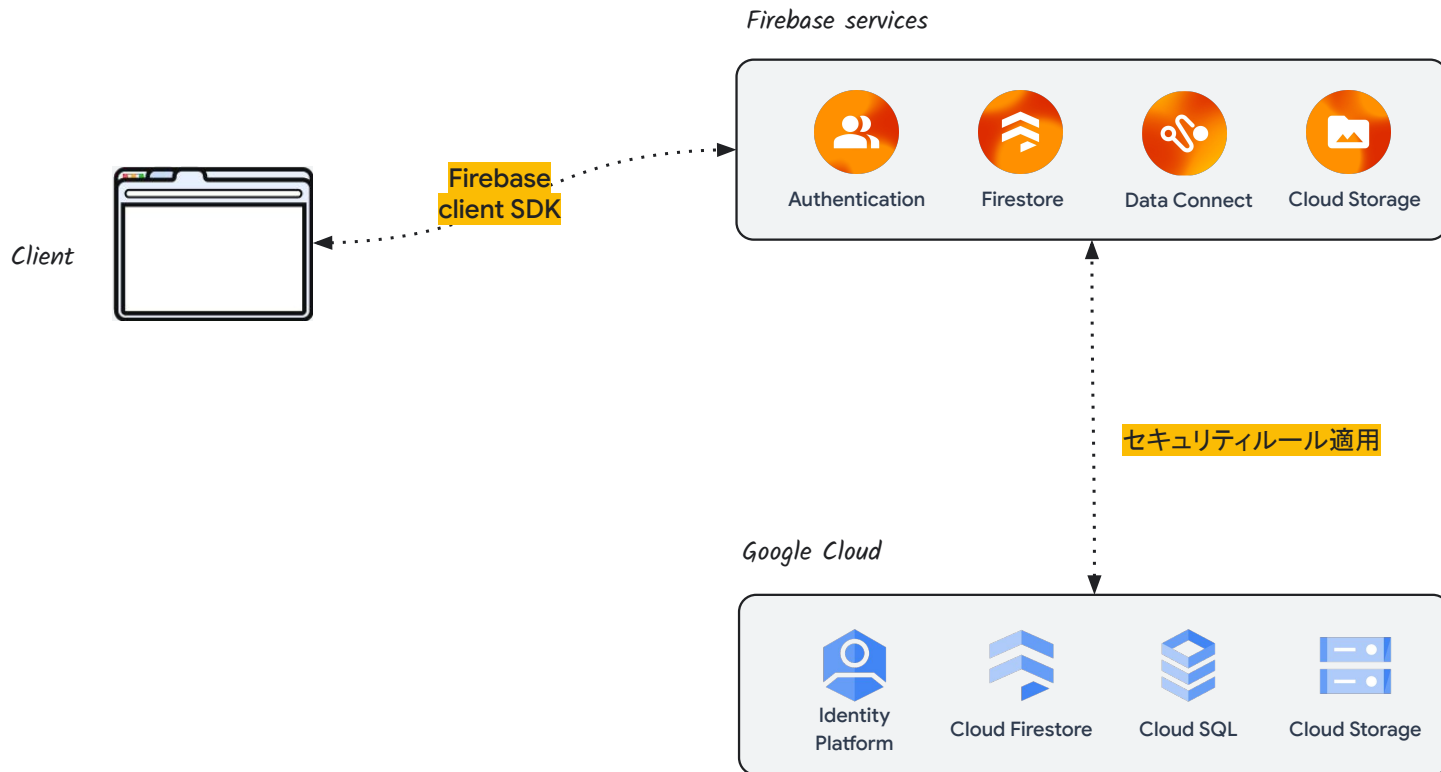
Firebase services

Authentication

Firestore

Data Connect

Cloud Storage

Client

Firebase client SDK

セキュリティルール適用

Google Cloud

Identity Platform

Cloud Firestore

Cloud SQL

Cloud Storage